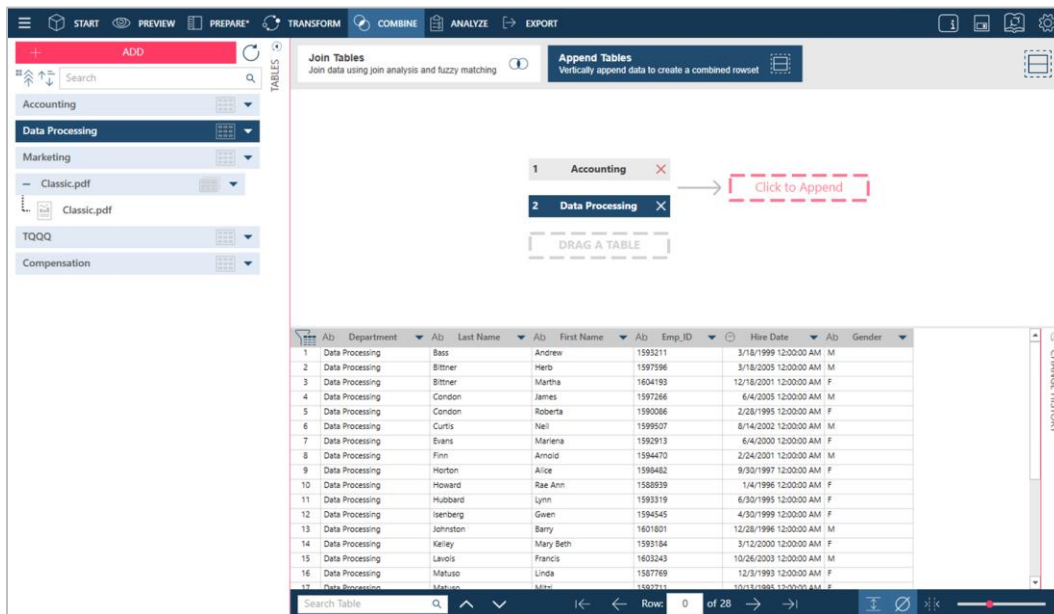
START PREVIEW PREPARE* TRANSFORM COMBINE ANALYZE EXPORT

ADD

Search

TABLES

Accounting

Data Processing

Marketing

Classic.pdf

Classic.pdf

TQQQ

Compensation

Join Tables
Join data using join analysis and fuzzy matching

Append Tables
Vertically append data to create a combined rowset

1 Accounting

2 Data Processing

DRAG A TABLE

Click to Append

| | Department | Last Name | First Name | Emp_ID | Hire Date | Gender |
|---|---|---|---|---|---|---|
| 1 | Data Processing | Bass | Andrew | 1593211 | 3/18/1999 12:00:00 AM | M |
| 2 | Data Processing | Bittner | Herb | 1597596 | 3/18/2005 12:00:00 AM | M |
| 3 | Data Processing | Bittner | Martha | 1604193 | 12/18/2001 12:00:00 AM | F |
| 4 | Data Processing | Condon | James | 1597266 | 6/4/2005 12:00:00 AM | M |
| 5 | Data Processing | Condon | Roberta | 1590086 | 2/28/1995 12:00:00 AM | F |
| 6 | Data Processing | Curtis | Neil | 1599507 | 8/14/2002 12:00:00 AM | M |
| 7 | Data Processing | Evans | Marlena | 1592913 | 6/4/2000 12:00:00 AM | F |
| 8 | Data Processing | Finn | Arnold | 1594470 | 2/24/2001 12:00:00 AM | M |
| 9 | Data Processing | Horton | Alice | 1598482 | 9/30/1997 12:00:00 AM | F |
| 10 | Data Processing | Howard | Rae Ann | 1588939 | 1/4/1996 12:00:00 AM | F |
| 11 | Data Processing | Hubbard | Lynn | 1593319 | 6/30/1995 12:00:00 AM | F |
| 12 | Data Processing | Isenberg | Gwen | 1594545 | 4/30/1999 12:00:00 AM | F |
| 13 | Data Processing | Johnston | Barry | 1601801 | 12/28/1996 12:00:00 AM | M |
| 14 | Data Processing | Kelley | Mary Beth | 1593184 | 3/12/2000 12:00:00 AM | F |
| 15 | Data Processing | Lavois | Francis | 1603243 | 10/26/2003 12:00:00 AM | M |
| 16 | Data Processing | Matuso | Linda | 1587769 | 12/3/1993 12:00:00 AM | F |
| 17 | Data Processing | Matuso | Mitzi | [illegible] | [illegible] | F |

Search Table

Row: 0 of 28

CHANGE HISTORY